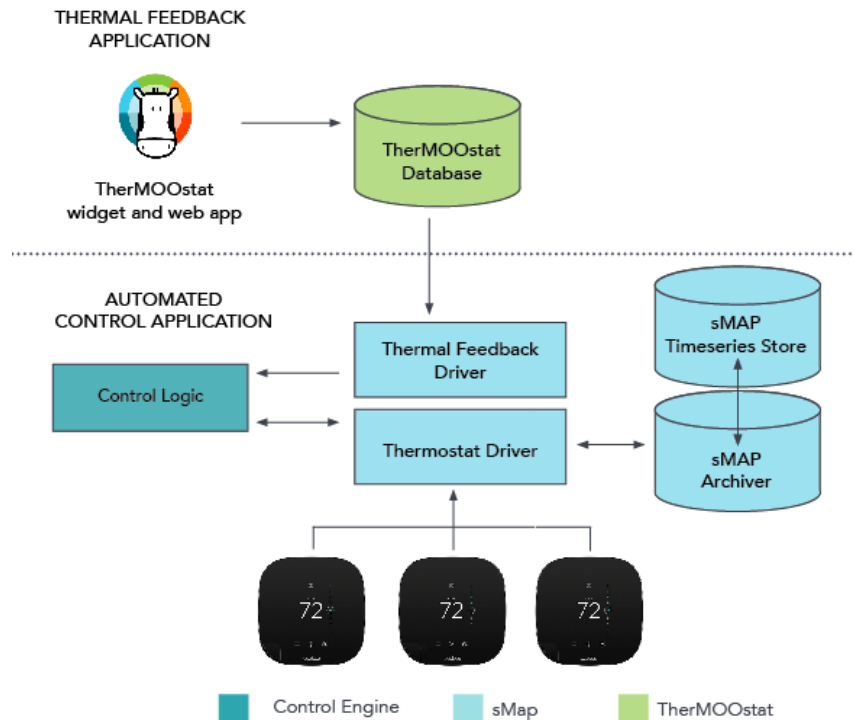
THERMAL FEEDBACK APPLICATION

TherMOOstat widget and web app

TherMOOstat Database

AUTOMATED CONTROL APPLICATION

Control Logic

Thermal Feedback Driver

Thermostat Driver

sMAP Timeseries Store

sMAP Archiver

72

72

72

Control Engine

sMap

TherMOOstat